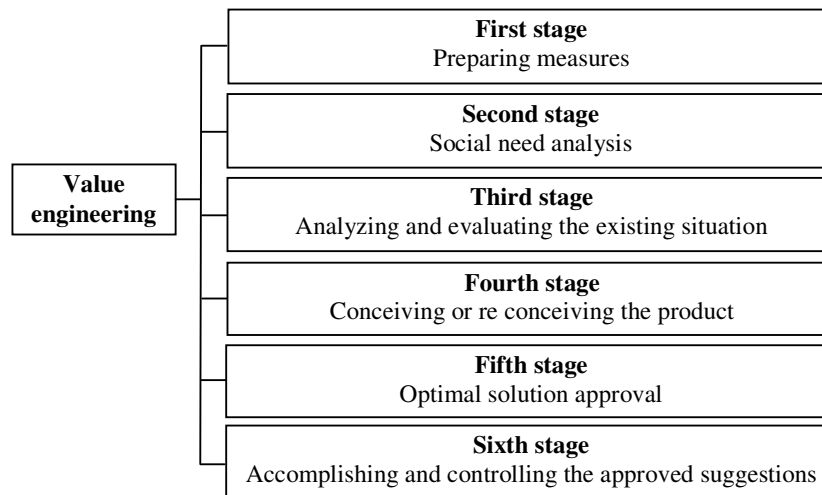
Value engineering

First stage
Preparing measures

Second stage
Social need analysis

Third stage
Analyzing and evaluating the existing situation

Fourth stage
Conceiving or re conceiving the product

Fifth stage
Optimal solution approval

Sixth stage
Accomplishing and controlling the approved suggestions